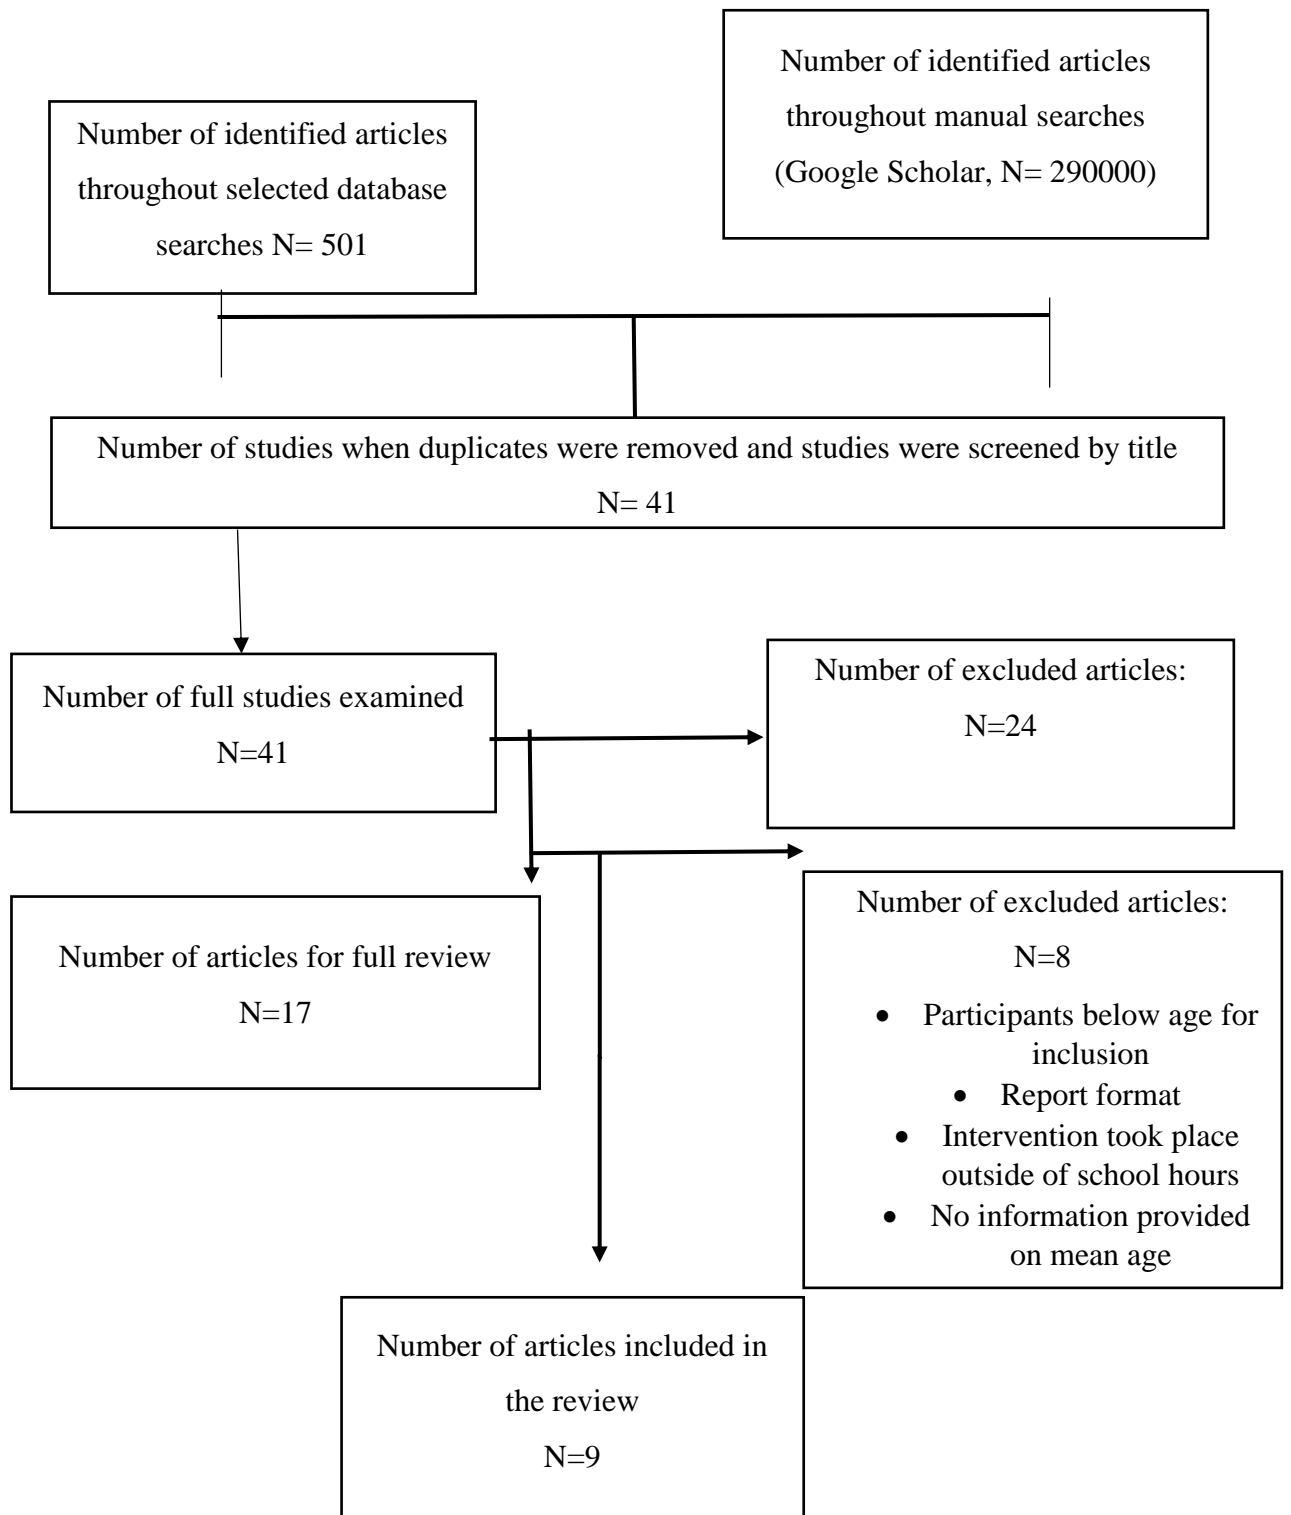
Number of identified articles throughout selected database searches N= 501

Number of identified articles throughout manual searches (Google Scholar, N= 290000)

Number of studies when duplicates were removed and studies were screened by title N= 41

Number of full studies examined N=41

Number of excluded articles: N=24

Number of articles for full review N=17

Number of excluded articles: N=8

- Participants below age for inclusion
- Report format
- Intervention took place outside of school hours
- No information provided on mean age

Number of articles included in the review N=9